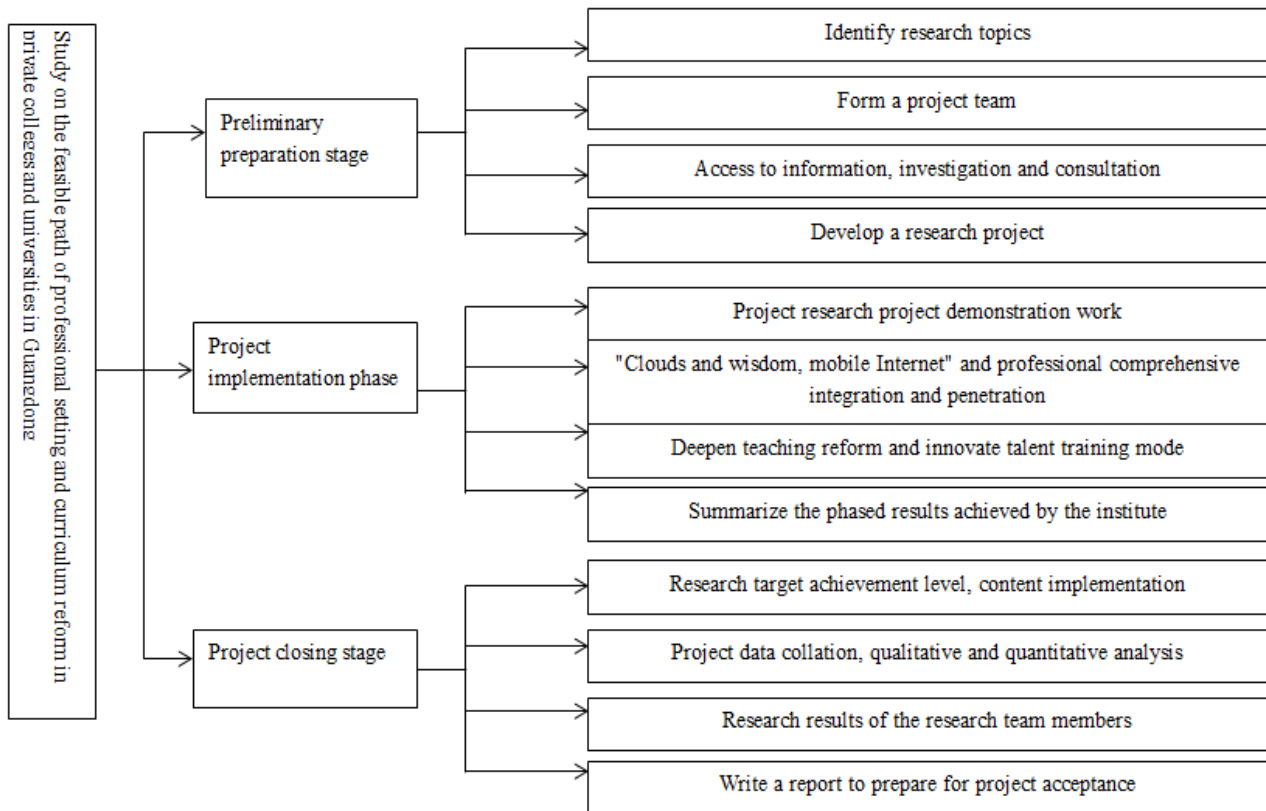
Study on the feasible path of professional setting and curriculum reform in private colleges and universities in Guangdong

Preliminary preparation stage

Identify research topics

Form a project team

Access to information, investigation and consultation

Develop a research project

Project implementation phase

Project research project demonstration work

"Clouds and wisdom, mobile Internet" and professional comprehensive integration and penetration

Deepen teaching reform and innovate talent training mode

Summarize the phased results achieved by the institute

Project closing stage

Research target achievement level, content implementation

Project data collation, qualitative and quantitative analysis

Research results of the research team members

Write a report to prepare for project acceptance